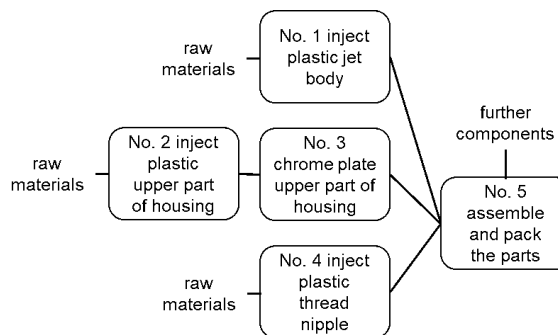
raw materials

No. 1 inject plastic jet body

raw materials

No. 2 inject plastic upper part of housing

No. 3 chrome plate upper part of housing

further components

No. 5 assemble and pack the parts

raw materials

No. 4 inject plastic thread nipple